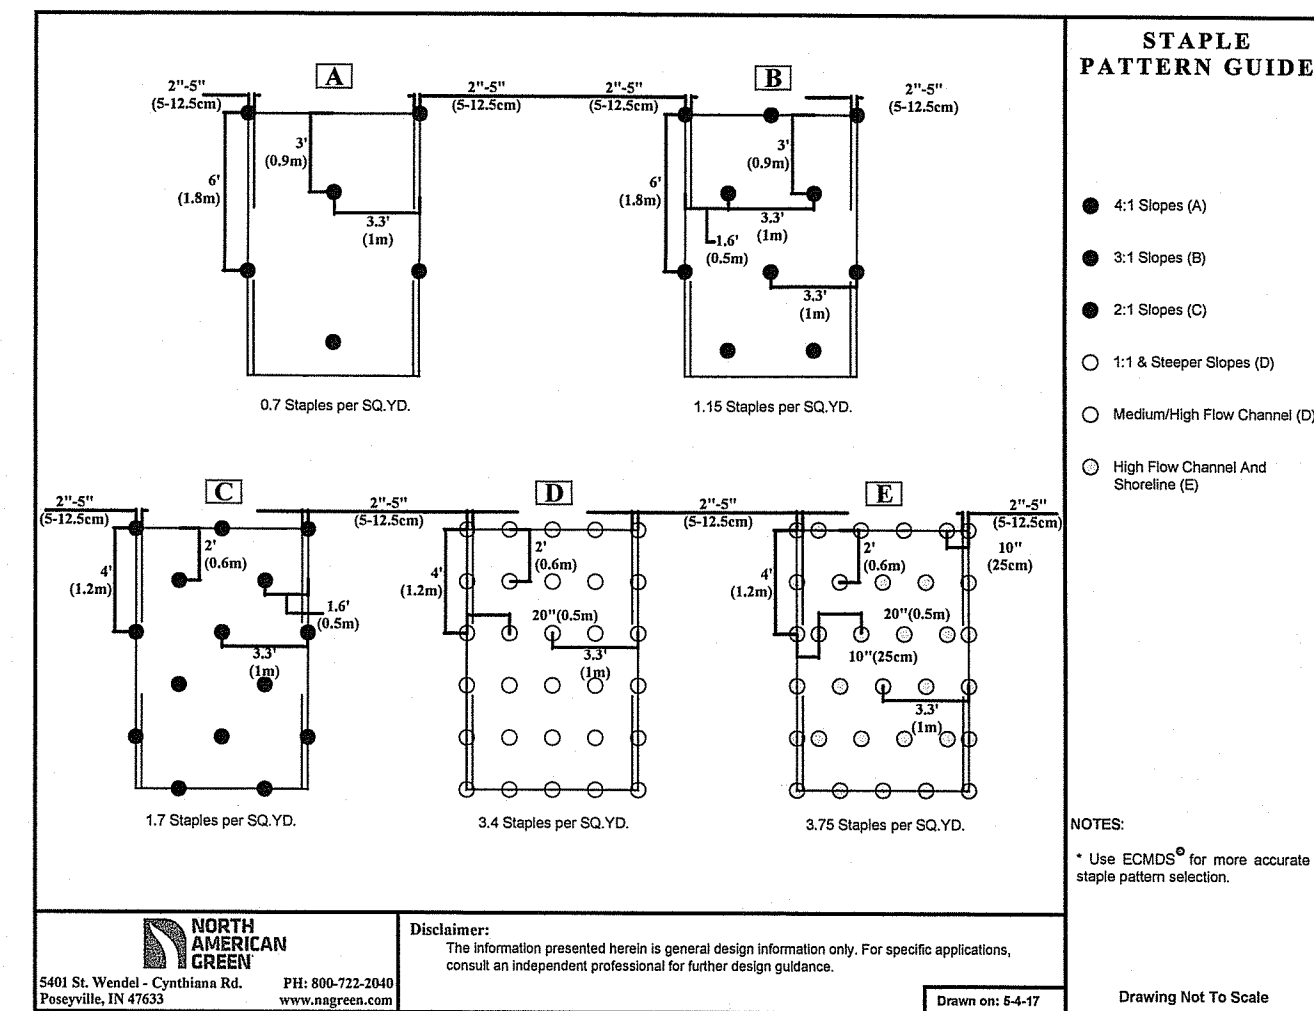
STAPLE PATTERN GUIDE

A

2"-5" (5-12.5cm)

2"-5" (5-12.5cm)

3' (0.9m)

6' (1.8m)

3.3' (1m)

0.7 Staples per SQ.YD.

B

2"-5" (5-12.5cm)

2"-5" (5-12.5cm)

3' (0.9m)

6' (1.8m)

3.3' (1m)

1.6' (0.5m)

3.3' (1m)

1.15 Staples per SQ.YD.

4:1 Slopes (A)

3:1 Slopes (B)

2:1 Slopes (C)

1:1 & Steeper Slopes (D)

Medium/High Flow Channel (D)

High Flow Channel And Shoreline (E)

C

2"-5" (5-12.5cm)

4' (1.2m)

2' (0.6m)

1.6' (0.5m)

3.3' (1m)

1.7 Staples per SQ.YD.

D

2"-5" (5-12.5cm)

4' (1.2m)

2' (0.6m)

20"(0.5m)

3.3' (1m)

3.4 Staples per SQ.YD.

E

2"-5" (5-12.5cm)

2"-5" (5-12.5cm)

4' (1.2m)

2' (0.6m)

10" (25cm)

20"(0.5m)

10"(25cm)

3.3' (1m)

3.75 Staples per SQ.YD.

NOTES:

* Use ECMDS© for more accurate staple pattern selection.

NORTH AMERICAN GREEN

5401 St. Wendel - Cynthiana Rd. Poseyville, IN 47633

PH: 800-722-2040 www.nagreen.com

Disclaimer:
The information presented herein is general design information only. For specific applications, consult an independent professional for further design guidance.

Drawn on: 5-4-17

Drawing Not To Scale